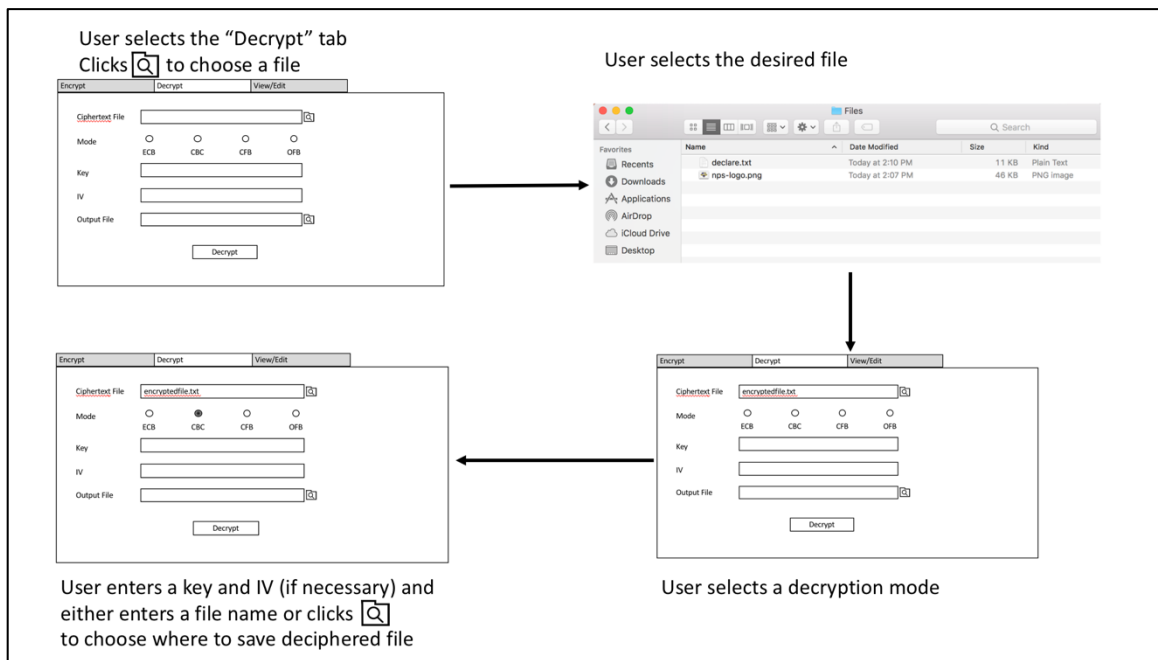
User selects the "Decrypt" tab
Clicks to choose a file

Encrypt | Decrypt | View/Edit

Ciphertext File

Mode
ECB CBC CFB OFB

Key

IV

Output File

Decrypt

User selects the desired file

Files

Q Search

Favorites
Recents
Downloads
Applications
AirDrop
iCloud Drive
Desktop

| Name | Date Modified | Size | Kind |
|---|---|---|---|
| declare.txt | Today at 2:10 PM | 11 KB | Plain Text |
| nps-logo.png | Today at 2:07 PM | 46 KB | PNG image |

Encrypt | Decrypt | View/Edit

Ciphertext File encryptedfile.txt

Mode
ECB CBC CFB OFB

Key

IV

Output File

Decrypt

User selects a decryption mode

Encrypt | Decrypt | View/Edit

Ciphertext File encryptedfile.txt

Mode
ECB CBC CFB OFB

Key

IV

Output File

Decrypt

User enters a key and IV (if necessary) and either enters a file name or clicks
to choose where to save deciphered file